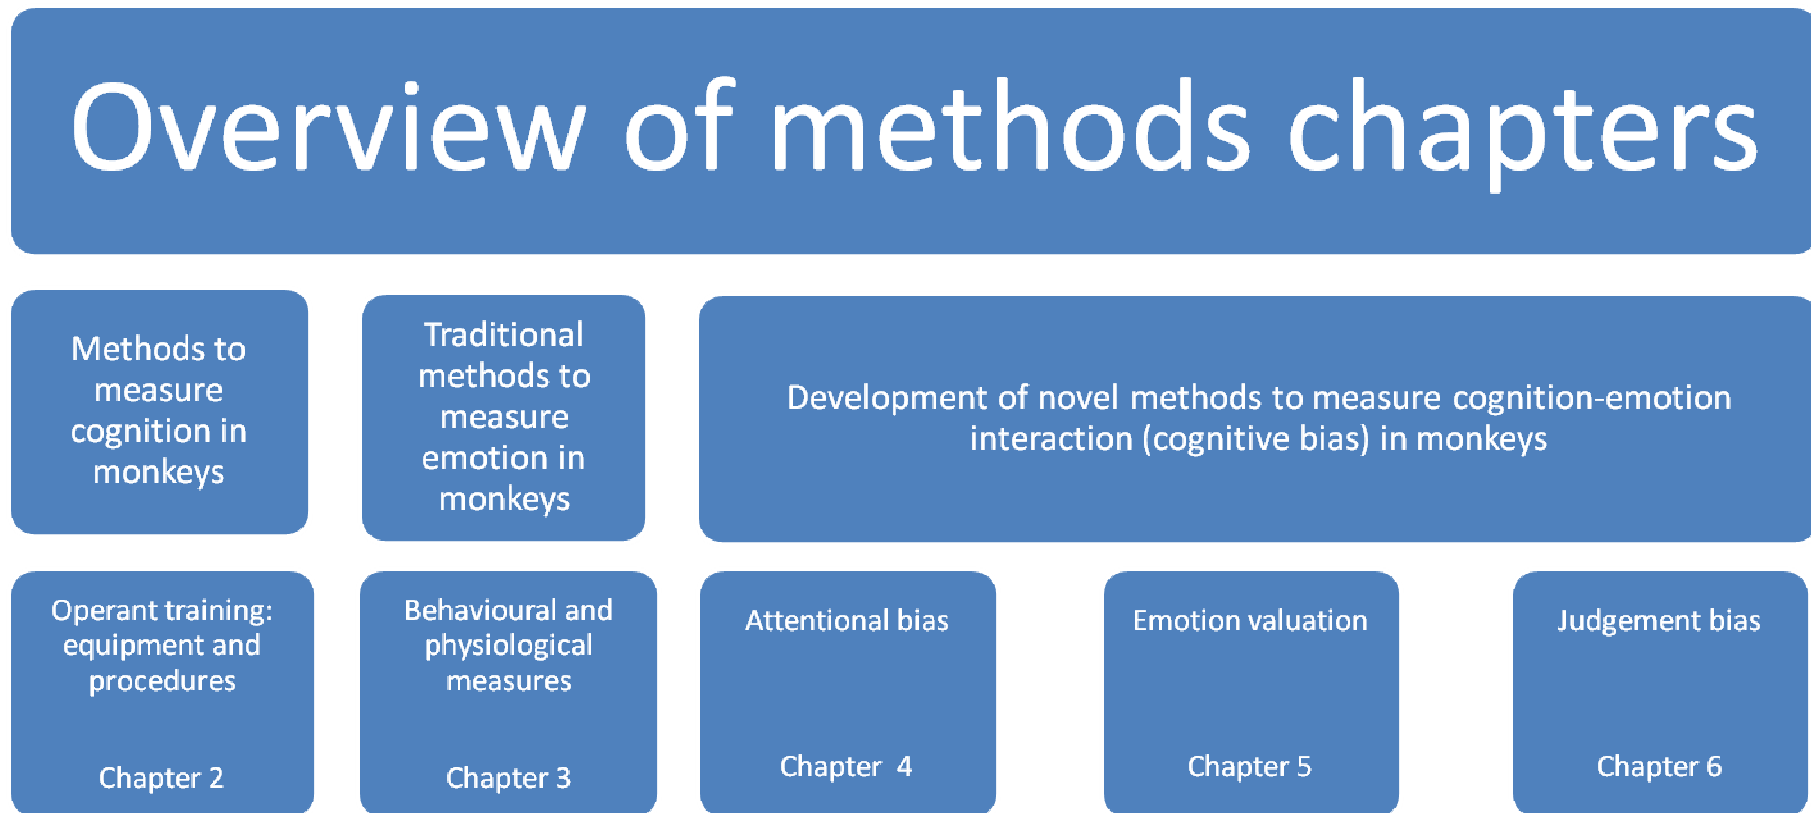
Overview of methods chapters

Methods to measure cognition in monkeys

Traditional methods to measure emotion in monkeys

Development of novel methods to measure cognition-emotion interaction (cognitive bias) in monkeys

Operant training: equipment and procedures

Chapter 2

Behavioural and physiological measures

Chapter 3

Attentional bias

Chapter 4

Emotion valuation

Chapter 5

Judgement bias

Chapter 6